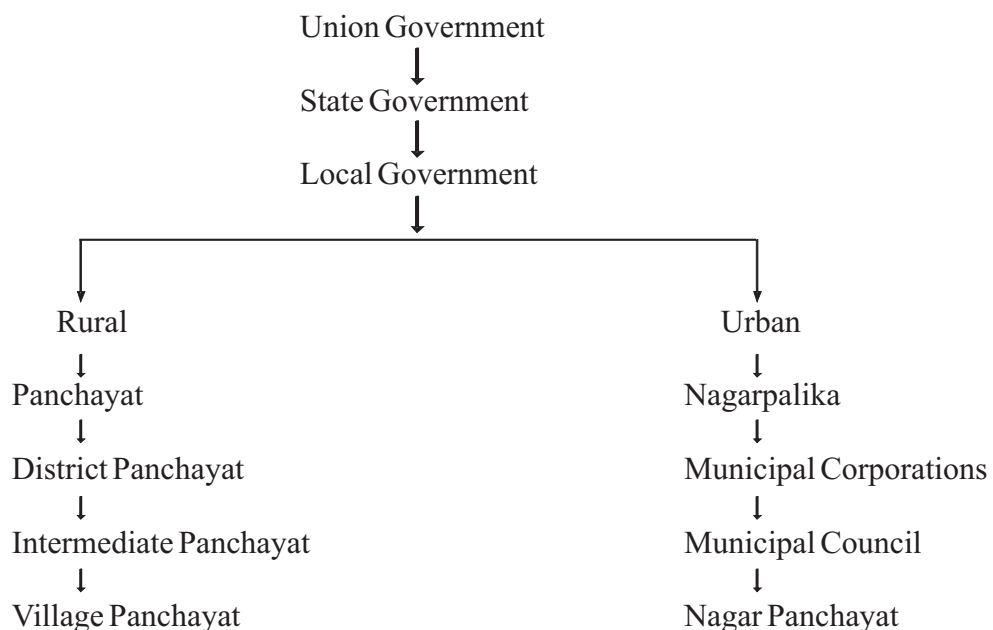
Union Government

State Government

Local Government

Rural

Panchayat

District Panchayat

Intermediate Panchayat

Village Panchayat

Urban

Nagarpalika

Municipal Corporations

Municipal Council

Nagar Panchayat